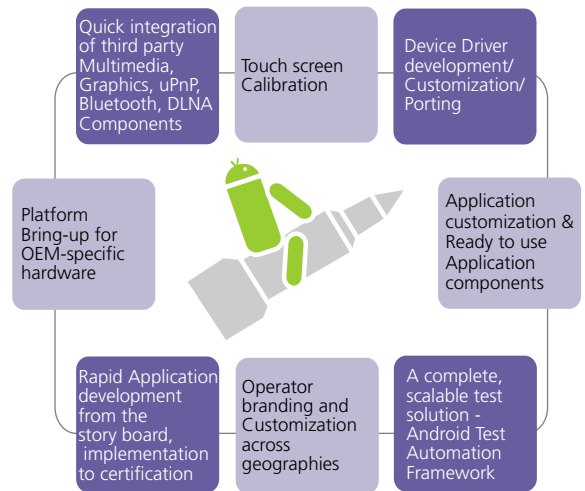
Quick integration of third party Multimedia, Graphics, uPnP, Bluetooth, DLNA Components

Touch screen Calibration

Device Driver development/ Customization/ Porting

Platform Bring-up for OEM-specific hardware

Application customization & Ready to use Application components

Rapid Application development from the story board, implementation to certification

Operator branding and Customization across geographies

A complete, scalable test solution - Android Test Automation Framework